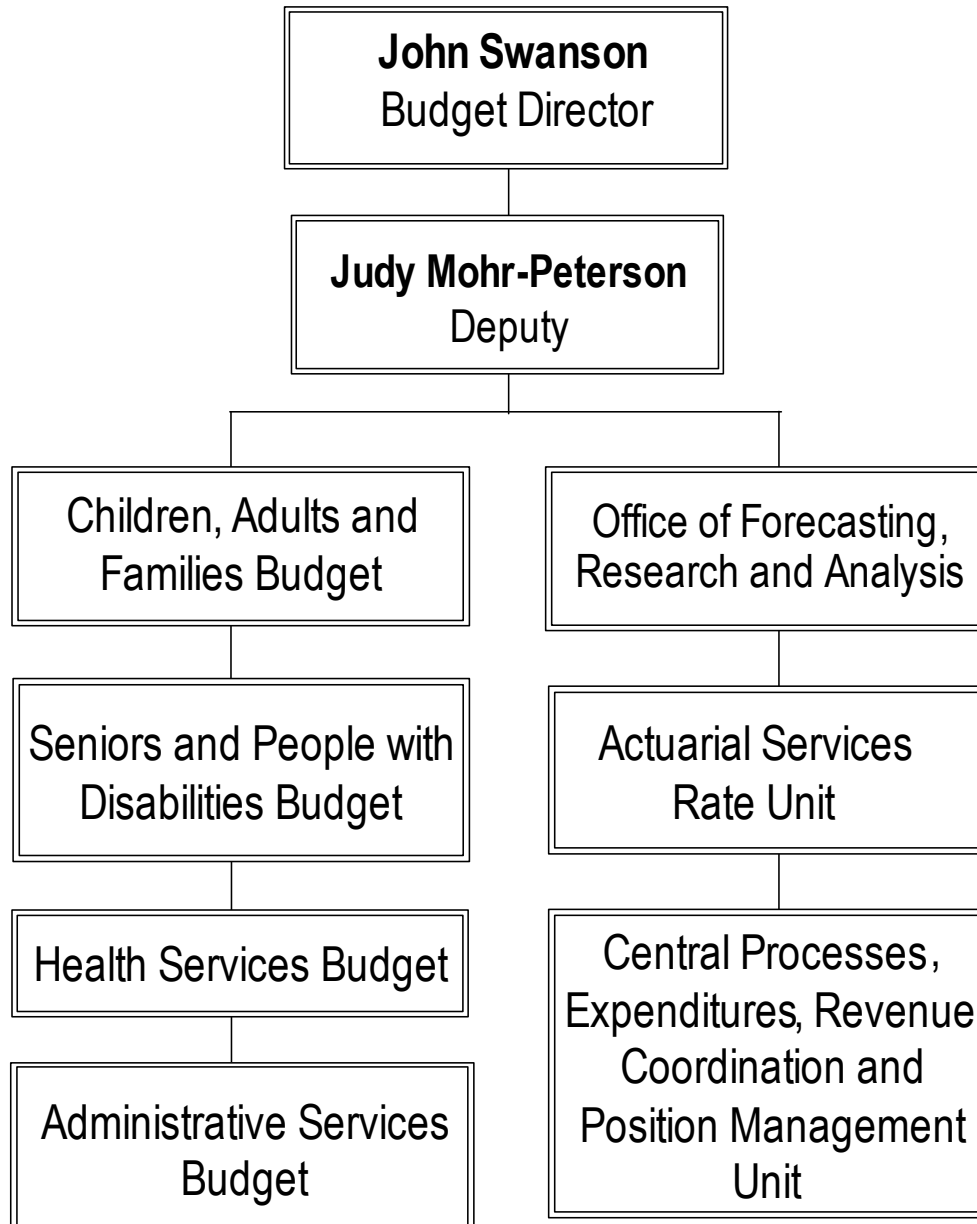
**John Swanson**
Budget Director

**Judy Mohr-Peterson**
Deputy

Children, Adults and Families Budget

Seniors and People with Disabilities Budget

Health Services Budget

Administrative Services Budget

Office of Forecasting, Research and Analysis

Actuarial Services Rate Unit

Central Processes, Expenditures, Revenue Coordination and Position Management Unit